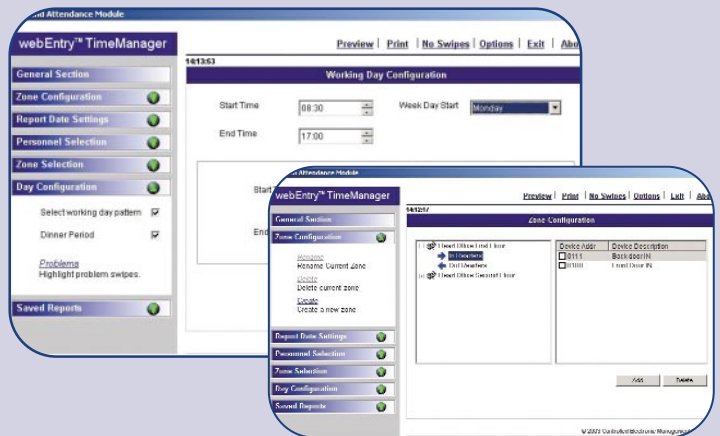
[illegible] and Attendance Module

webEntry™ TimeManager

Preview | Print | No Swipes | Options | Exit | Abo

14:13:53

General Section

Zone Configuration

Report Date Settings

Personnel Selection

Zone Selection

Day Configuration

Select working day pattern

Dinner Period

Problems
Highlight problem swipes.

Saved Reports

Working Day Configuration

Start Time 08:30

Week Day Start Monday

End Time 17:00

Start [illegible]

End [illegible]

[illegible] Attendance Module

webEntry™ TimeManager

Preview | Print | No Swipes | Options | Exit | Abo

14:12:17

General Section

Zone Configuration

Rename
Rename Current Zone

Delete
Delete current zone

Create
Create a new zone

Report Date Settings

Personnel Selection

Zone Selection

Day Configuration

Saved Reports

Zone Configuration

Head Office First Floor

In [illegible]

Out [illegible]

Head Office Ground Floor

| Device Addr | Device Description |
|---|---|
| 0111 | Backdoor IN |
| 0100 | Front Door IN |

Add

Delete

© 2003 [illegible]